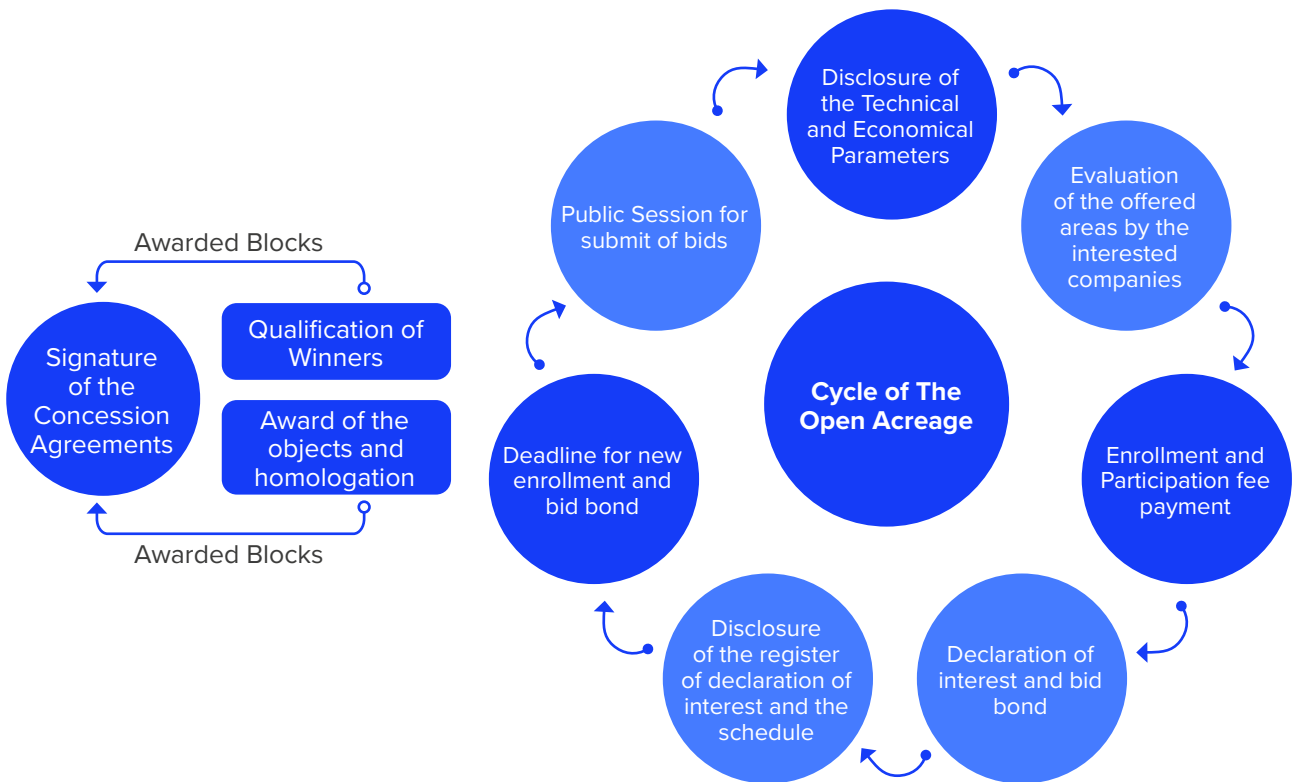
Awarded Blocks

Signature of the Concession Agreements

Qualification of Winners

Award of the objects and homologation

Awarded Blocks

Disclosure of the Technical and Economical Parameters

Evaluation of the offered areas by the interested companies

Enrollment and Participation fee payment

Declaration of interest and bid bond

Disclosure of the register of declaration of interest and the schedule

Deadline for new enrollment and bid bond

Public Session for submit of bids

Cycle of The Open Acreage